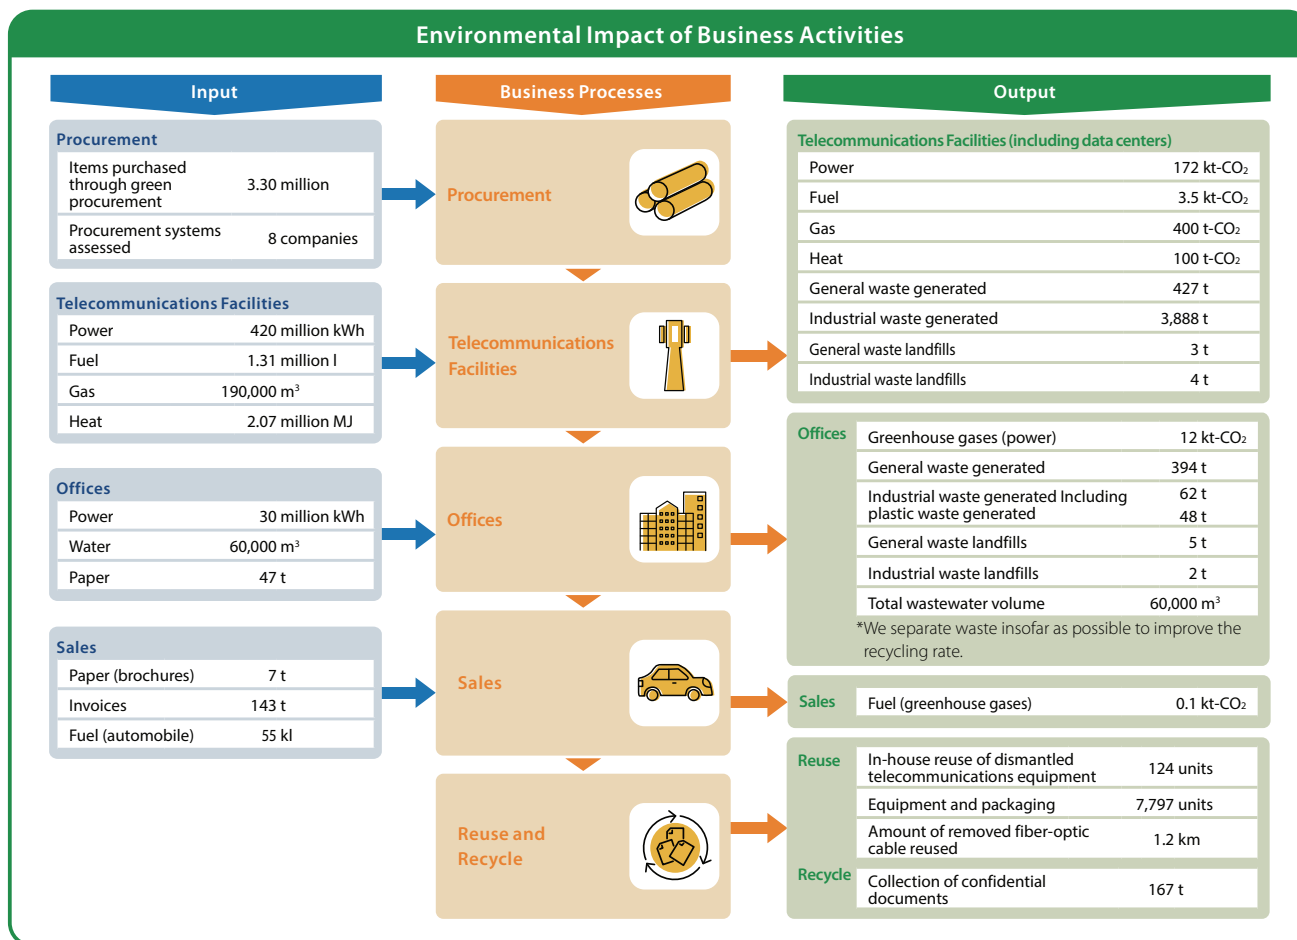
Environmental Impact of Business Activities

Input

Procurement

| Items purchased through green procurement | 3.30 million |
|---|---|
| Procurement systems assessed | 8 companies |

Telecommunications Facilities

| Power | 420 million kWh |
|---|---|
| Fuel | 1.31 million l |
| Gas | 190,000 $m^3$ |
| Heat | 2.07 million MJ |

Offices

| Power | 30 million kWh |
|---|---|
| Water | 60,000 $m^3$ |
| Paper | 47 t |

Sales

| Paper (brochures) | 7 t |
|---|---|
| Invoices | 143 t |
| Fuel (automobile) | 55 kl |

Business Processes

Procurement

Telecommunications Facilities

Offices

Sales

Reuse and Recycle

Output

Telecommunications Facilities (including data centers)

| Power | 172 kt-$CO_2$ |
|---|---|
| Fuel | 3.5 kt-$CO_2$ |
| Gas | 400 t-$CO_2$ |
| Heat | 100 t-$CO_2$ |
| General waste generated | 427 t |
| Industrial waste generated | 3,888 t |
| General waste landfills | 3 t |
| Industrial waste landfills | 4 t |

Offices

| Greenhouse gases (power) | 12 kt-$CO_2$ |
|---|---|
| General waste generated | 394 t |
| Industrial waste generated Including plastic waste generated | 62 t 48 t |
| General waste landfills | 5 t |
| Industrial waste landfills | 2 t |
| Total wastewater volume | 60,000 $m^3$ |

*We separate waste insofar as possible to improve the recycling rate.

Sales

| Fuel (greenhouse gases) | 0.1 kt-$CO_2$ |
|---|---|

Reuse

| In-house reuse of dismantled telecommunications equipment | 124 units |
|---|---|
| Equipment and packaging | 7,797 units |
| Amount of removed fiber-optic cable reused | 1.2 km |

Recycle

| Collection of confidential documents | 167 t |
|---|---|